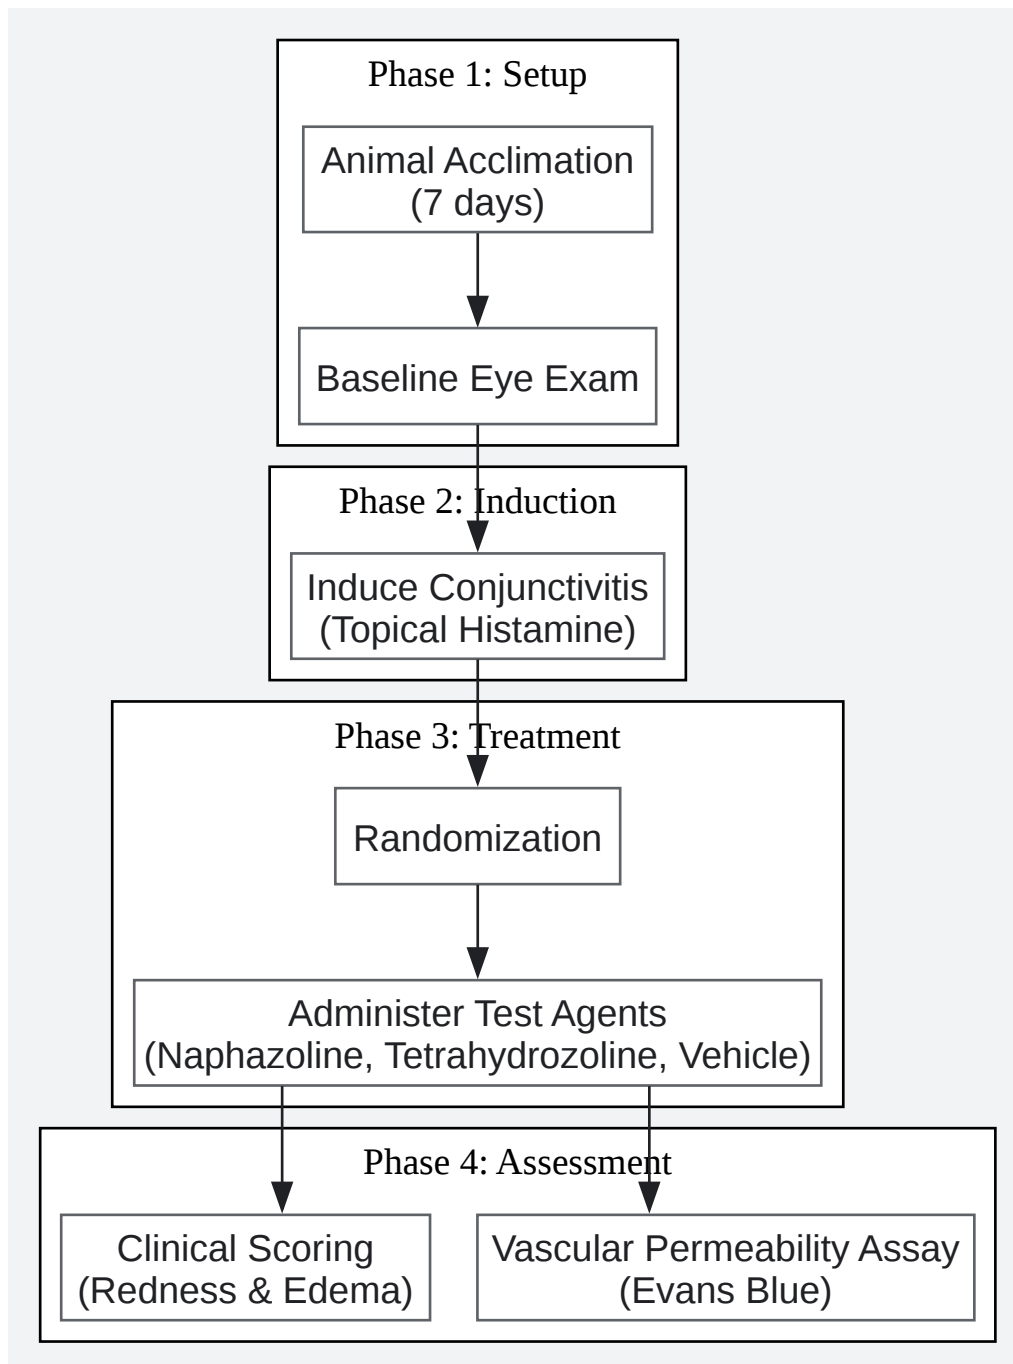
Phase 1: Setup

Animal Acclimation
(7 days)

Baseline Eye Exam

Phase 2: Induction

Induce Conjunctivitis
(Topical Histamine)

Phase 3: Treatment

Randomization

Administer Test Agents
(Naphazoline, Tetrahydrozoline, Vehicle)

Phase 4: Assessment

Clinical Scoring
(Redness & Edema)

Vascular Permeability Assay
(Evans Blue)